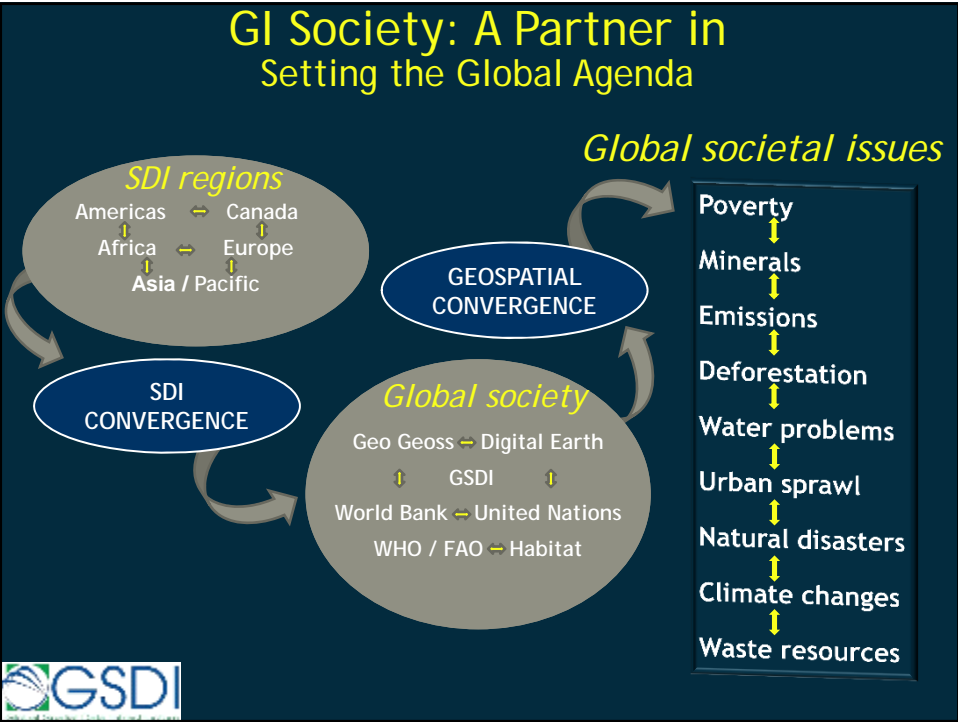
GI Society: A Partner in
Setting the Global Agenda

SDI regions
Americas Canada
Africa Europe
Asia / Pacific

SDI CONVERGENCE

GEOSPATIAL CONVERGENCE

Global society
Geo Geoss Digital Earth
GSDI
World Bank United Nations
WHO / FAO Habitat

Global societal issues
Poverty
Minerals
Emissions
Deforestation
Water problems
Urban sprawl
Natural disasters
Climate changes
Waste resources

GSDI